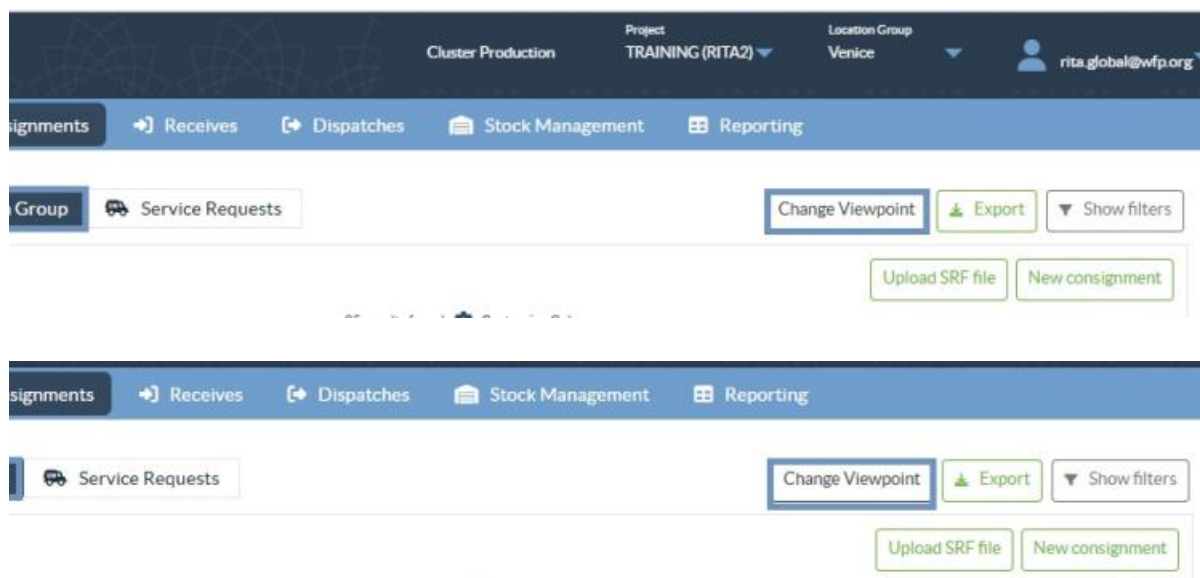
Cluster Production
Project
TRAINING (RITA2)
Location Group
Venice
rita.global@wfp.org

signments
Receives
Dispatches
Stock Management
Reporting

Group
Service Requests
Change Viewpoint
Export
Show filters
Upload SRF file
New consignment

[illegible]

signments
Receives
Dispatches
Stock Management
Reporting

Service Requests
Change Viewpoint
Export
Show filters
Upload SRF file
New consignment